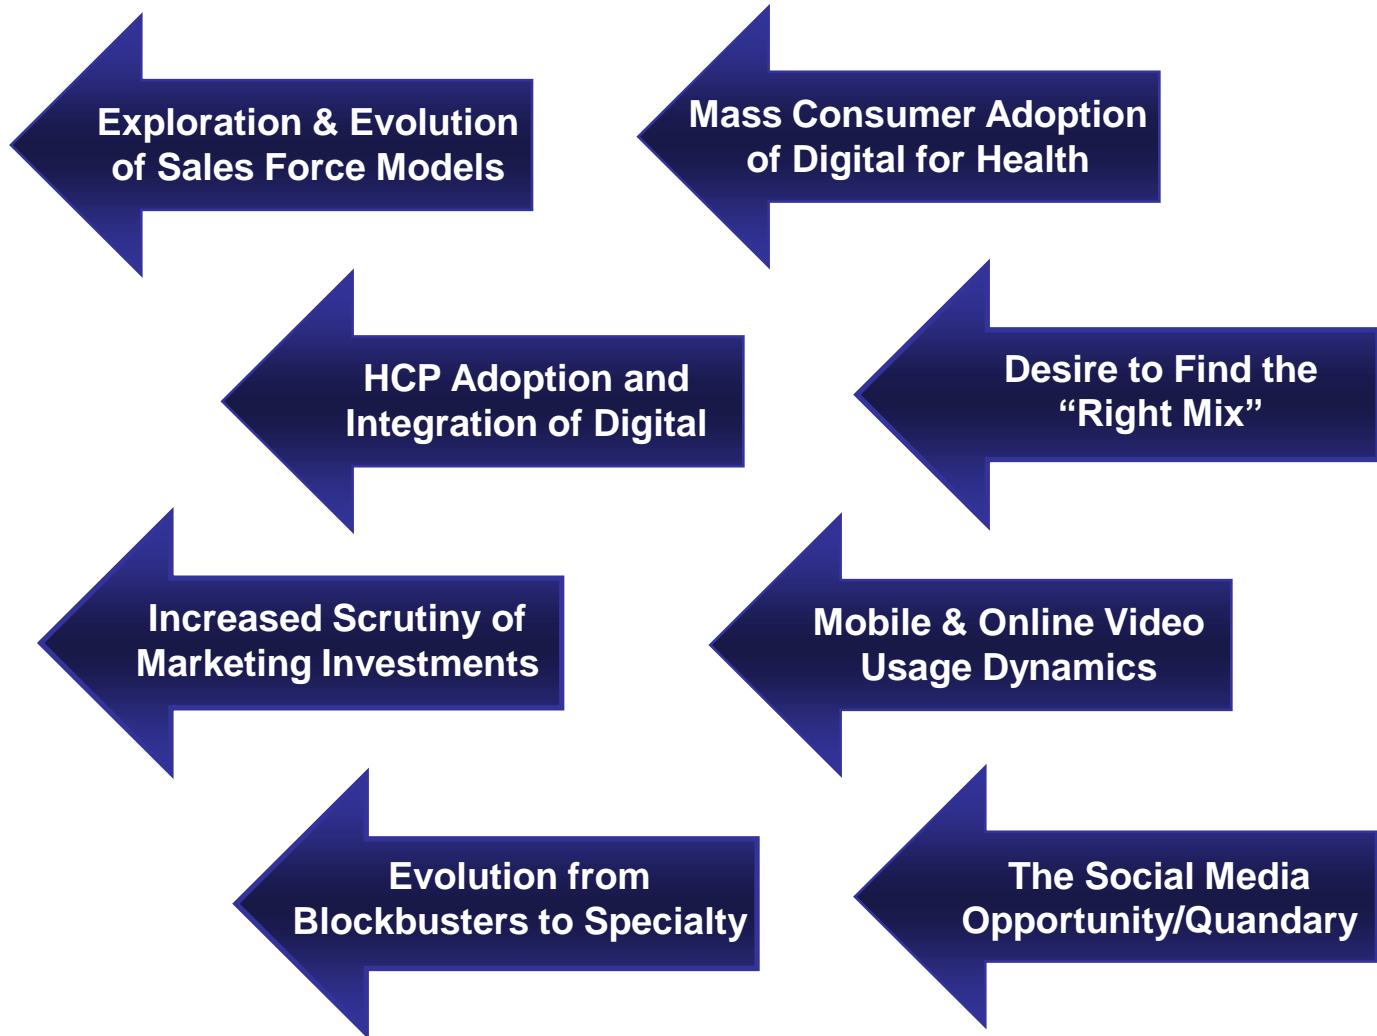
Exploration & Evolution of Sales Force Models

Mass Consumer Adoption of Digital for Health

HCP Adoption and Integration of Digital

Desire to Find the "Right Mix"

Increased Scrutiny of Marketing Investments

Mobile & Online Video Usage Dynamics

Evolution from Blockbusters to Specialty

The Social Media Opportunity/Quandary